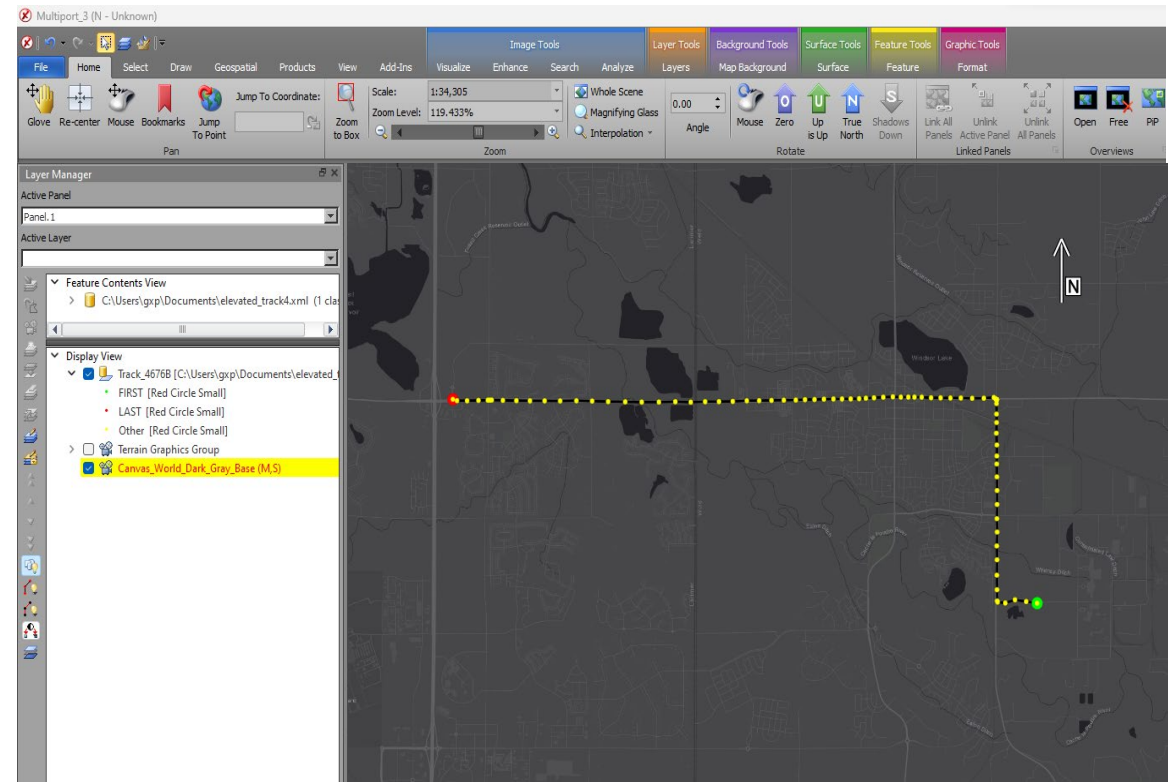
Multiport_3 (N - Unknown)

Image Tools | Layer Tools | Background Tools | Surface Tools | Feature Tools | Graphic Tools

File | Home | Select | Draw | Geospatial | Products | View | Add-Ins | Visualize | Enhance | Search | Analyze | Layers | Map Background | Surface | Feature | Format

Glove | Re-center | Mouse | Bookmarks | Jump To Point | Jump To Coordinate:
Pan

Zoom to Box | Scale: 1:34,305 | Zoom Level: 119.433%
Zoom

Whole Scene | Magnifying Glass | Interpolation

0.00 | Angle | Mouse | Zero | Up is Up | True North | Shadows Down
Rotate

Link All Panels | Unlink Active Panel | Unlink All Panels
Linked Panels

Open | Free | PiP
Overviews

Layer Manager
Active Panel
Panel.1
Active Layer

Feature Contents View
C:\Users\gxp\Documents\elevated_track4.xml (1 cla

Display View
Track_4676B [C:\Users\gxp\Documents\elevated_t
FIRST [Red Circle Small]
LAST [Red Circle Small]
Other [Red Circle Small]
Terrain Graphics Group
Canvas_World_Dark_Gray_Base (M,S)

N

Windsor Lake